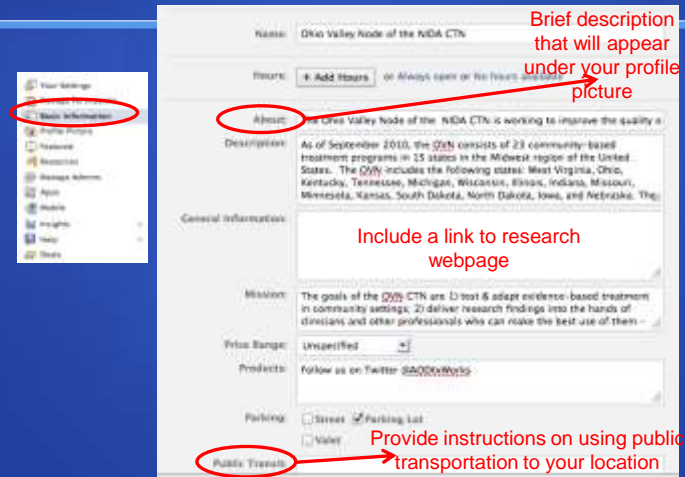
Your Settings
Manage Permissions
Basic Information
Profile Picture
Featured
Resources
Manage Admins
Apps
Mobile
Insights
Help
Deals

Name: Ohio Valley Node of the NIDA CTN

Brief description that will appear under your profile picture

Hours: + Add Hours or Always open or No hours available

About: The Ohio Valley Node of the NIDA CTN is working to improve the quality o

Description: As of September 2010, the OVN consists of 23 community-based treatment programs in 15 states in the Midwest region of the United States. The OVN includes the following states: West Virginia, Ohio, Kentucky, Tennessee, Michigan, Wisconsin, Illinois, Indiana, Missouri, Minnesota, Kansas, South Dakota, North Dakota, Iowa, and Nebraska. The

General Information:

Include a link to research webpage

Mission: The goals of the OVN CTN are 1) test & adapt evidence-based treatment in community settings; 2) deliver research findings into the hands of clinicians and other professionals who can make the best use of them -

Price Range: Unspecified

Products: Follow us on Twitter @AODtxWorks

Parking: Street Parking Lot Valet

Provide instructions on using public transportation to your location

Public Transit: